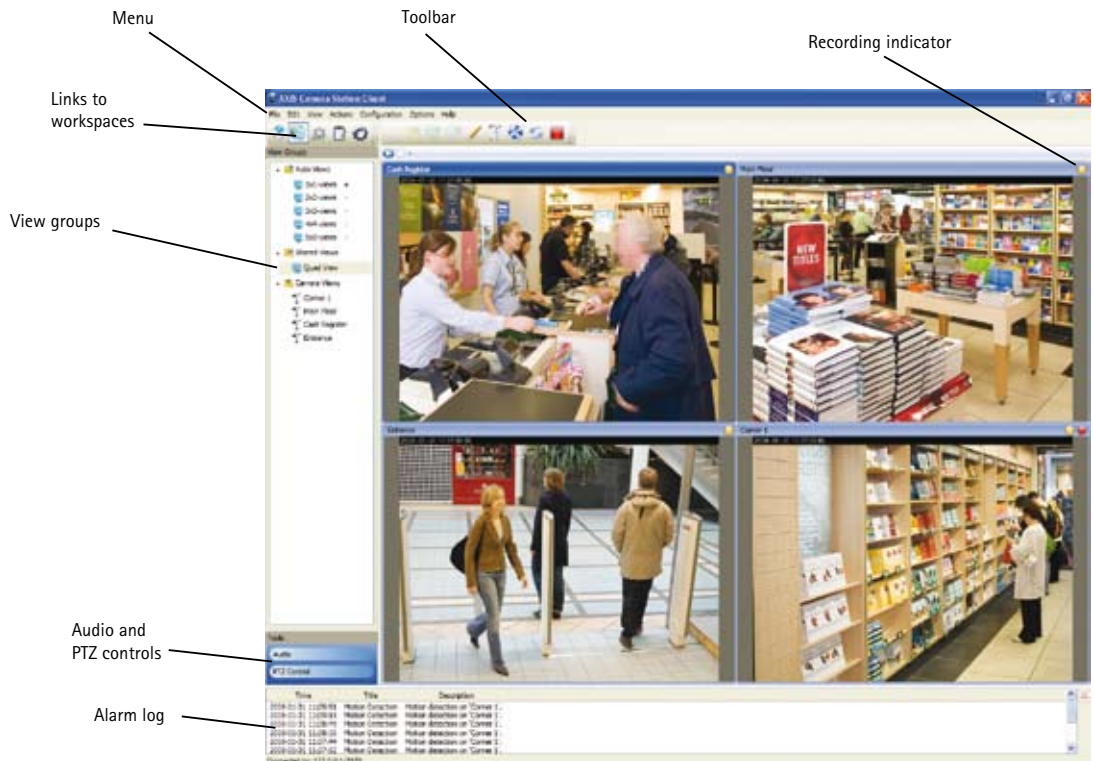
Menu

Toolbar

Recording indicator

Links to workspaces

View groups

Audio and PTZ controls

Alarm log

AXIS Camera Station Client

File Edit View Actions Configuration Options Help

View Groups

Auto Views

1x1-views

2x2-views

3x3-views

4x4-views

5x5-views

Shared Views

Quad View

Camera Views

Corner 1

Main Floor

Cash Register

Entrance

Cash Register

Main Floor

Entrance

Corner 1

Tools

Audio

PTZ Control

Time

Title

Description

Motion Detection

Motion detection on 'Corner 1'

Motion Detection

Motion detection on 'Corner 1'

Motion Detection

Motion detection on 'Corner 1'

Motion Detection

Motion detection on 'Corner 1'

Motion Detection

Motion detection on 'Corner 1'

Motion Detection

Motion detection on 'Corner 1'